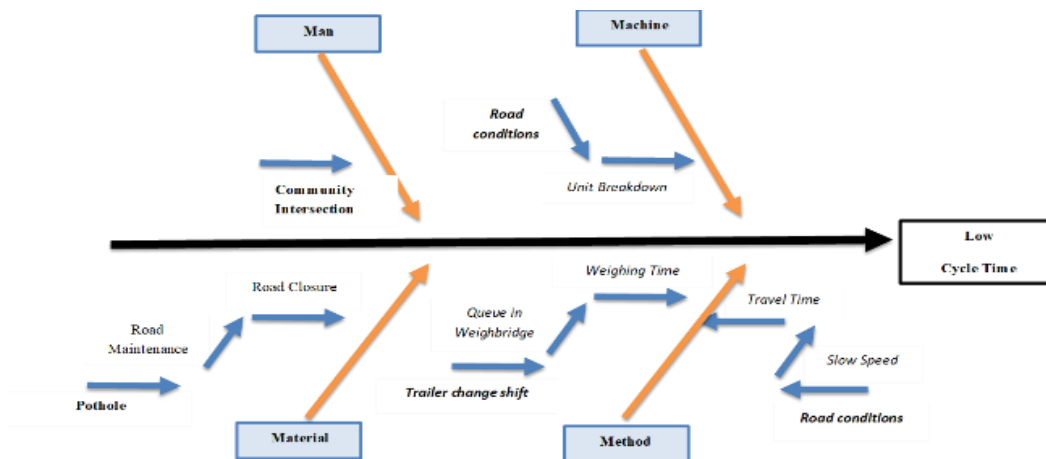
Man

Machine

Road conditions

Unit Breakdown

Community Intersection

Low Cycle Time

Weighing Time

Road Closure

Travel Time

Queue In Weighbridge

Road Maintenance

Slow Speed

Trailer change shift

Pothole

Road conditions

Material

Method